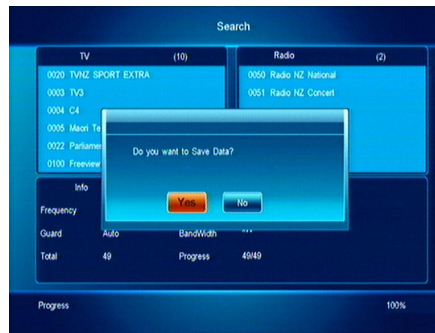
Search

TV (10)

0020 TVNZ SPORT EXTRA
0003 TV3
0004 C4
0005 Maori Te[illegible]
0022 Parliame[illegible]
0100 Freeview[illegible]

Radio (2)

0050 Radio NZ National
0051 Radio NZ Concert

Do you want to Save Data?

Yes No

Info

Frequency
Guard Auto BandWidth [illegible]
Total 49 Progress 49/49

Progress 100%